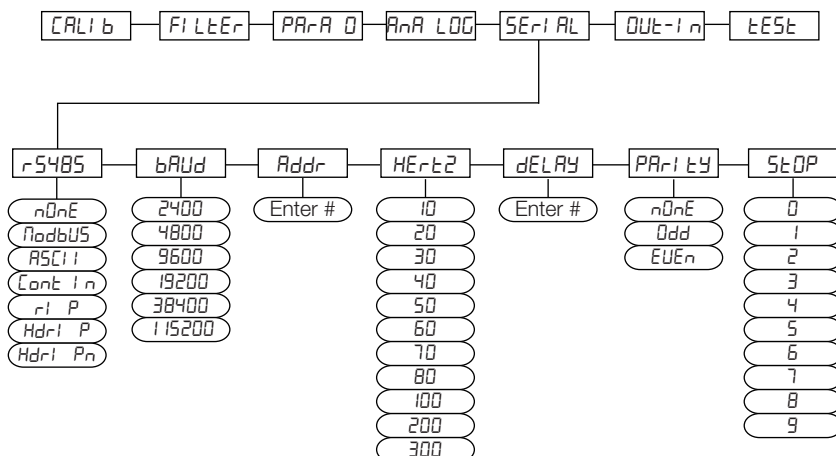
CALIb FILtEr PArA 0 AnA LOG SErIAL OUt-In tESt

r5485 bAUd Addr HErtZ dELAY PArItY StOP

nOnE
ModbUS
ASCII
Cont In
rIP
HdrIP
HdrIPn

2400
4800
9600
19200
38400
115200

Enter #

10
20
30
40
50
60
70
80
100
200
300

Enter #

nOnE
Odd
EVEn

0
1
2
3
4
5
6
7
8
9